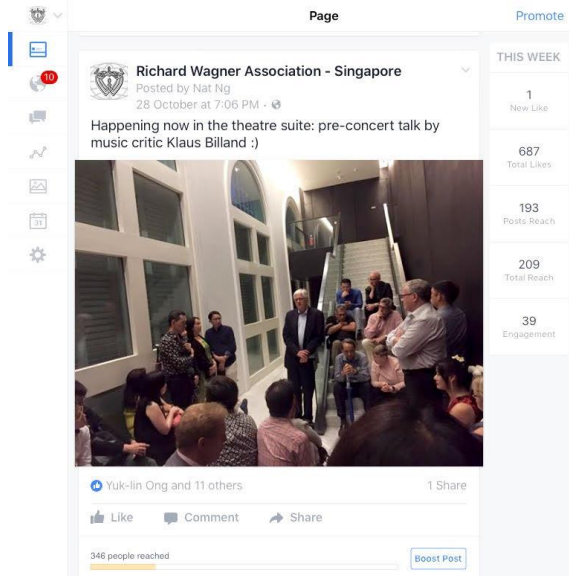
Page

Promote

10

Richard Wagner Association - Singapore
Posted by Nat Ng
28 October at 7:06 PM ·

Happening now in the theatre suite: pre-concert talk by music critic Klaus Billand :)

Yuk-lin Ong and 11 others

1 Share

Like

Comment

Share

346 people reached

Boost Post

THIS WEEK

1
New Like

687
Total Likes

193
Posts Reach

209
Total Reach

39
Engagement